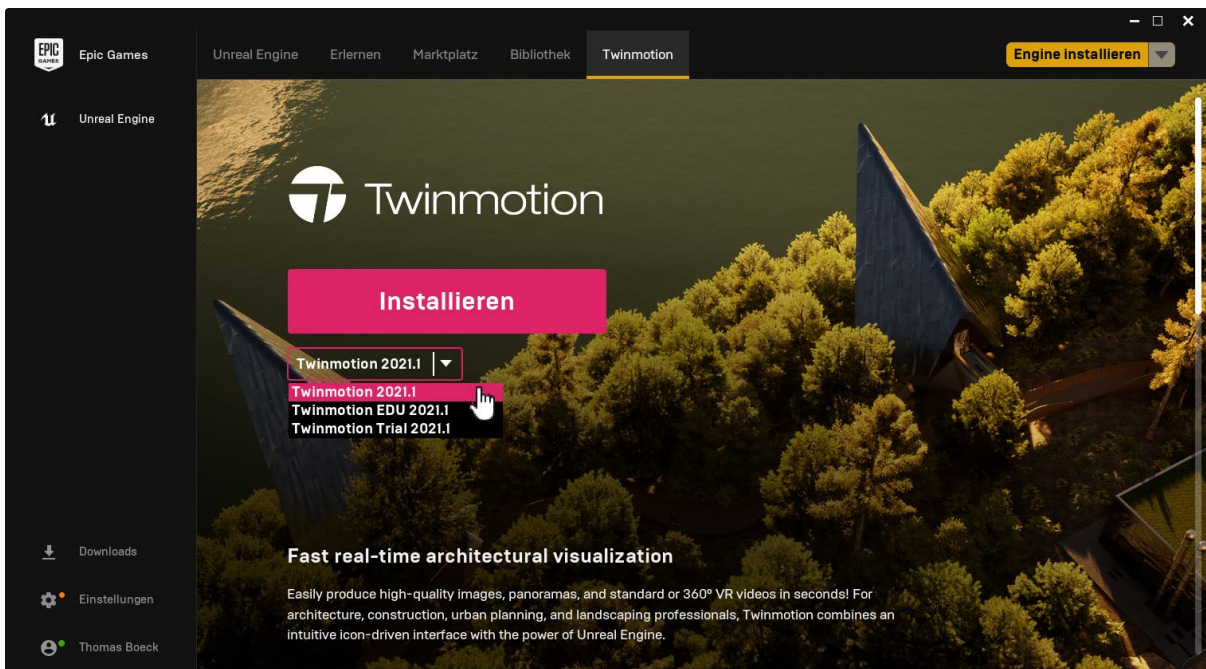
EPIC GAMES Epic Games

Unreal Engine

Unreal Engine Erlernen Marktplatz Bibliothek Twinmotion

Engine installieren

Twinmotion

Installieren

Twinmotion 2021.1

Twinmotion 2021.1
Twinmotion EDU 2021.1
Twinmotion Trial 2021.1

Downloads

Einstellungen

Thomas Boeck

Fast real-time architectural visualization

Easily produce high-quality images, panoramas, and standard or 360° VR videos in seconds! For architecture, construction, urban planning, and landscaping professionals, Twinmotion combines an intuitive icon-driven interface with the power of Unreal Engine.